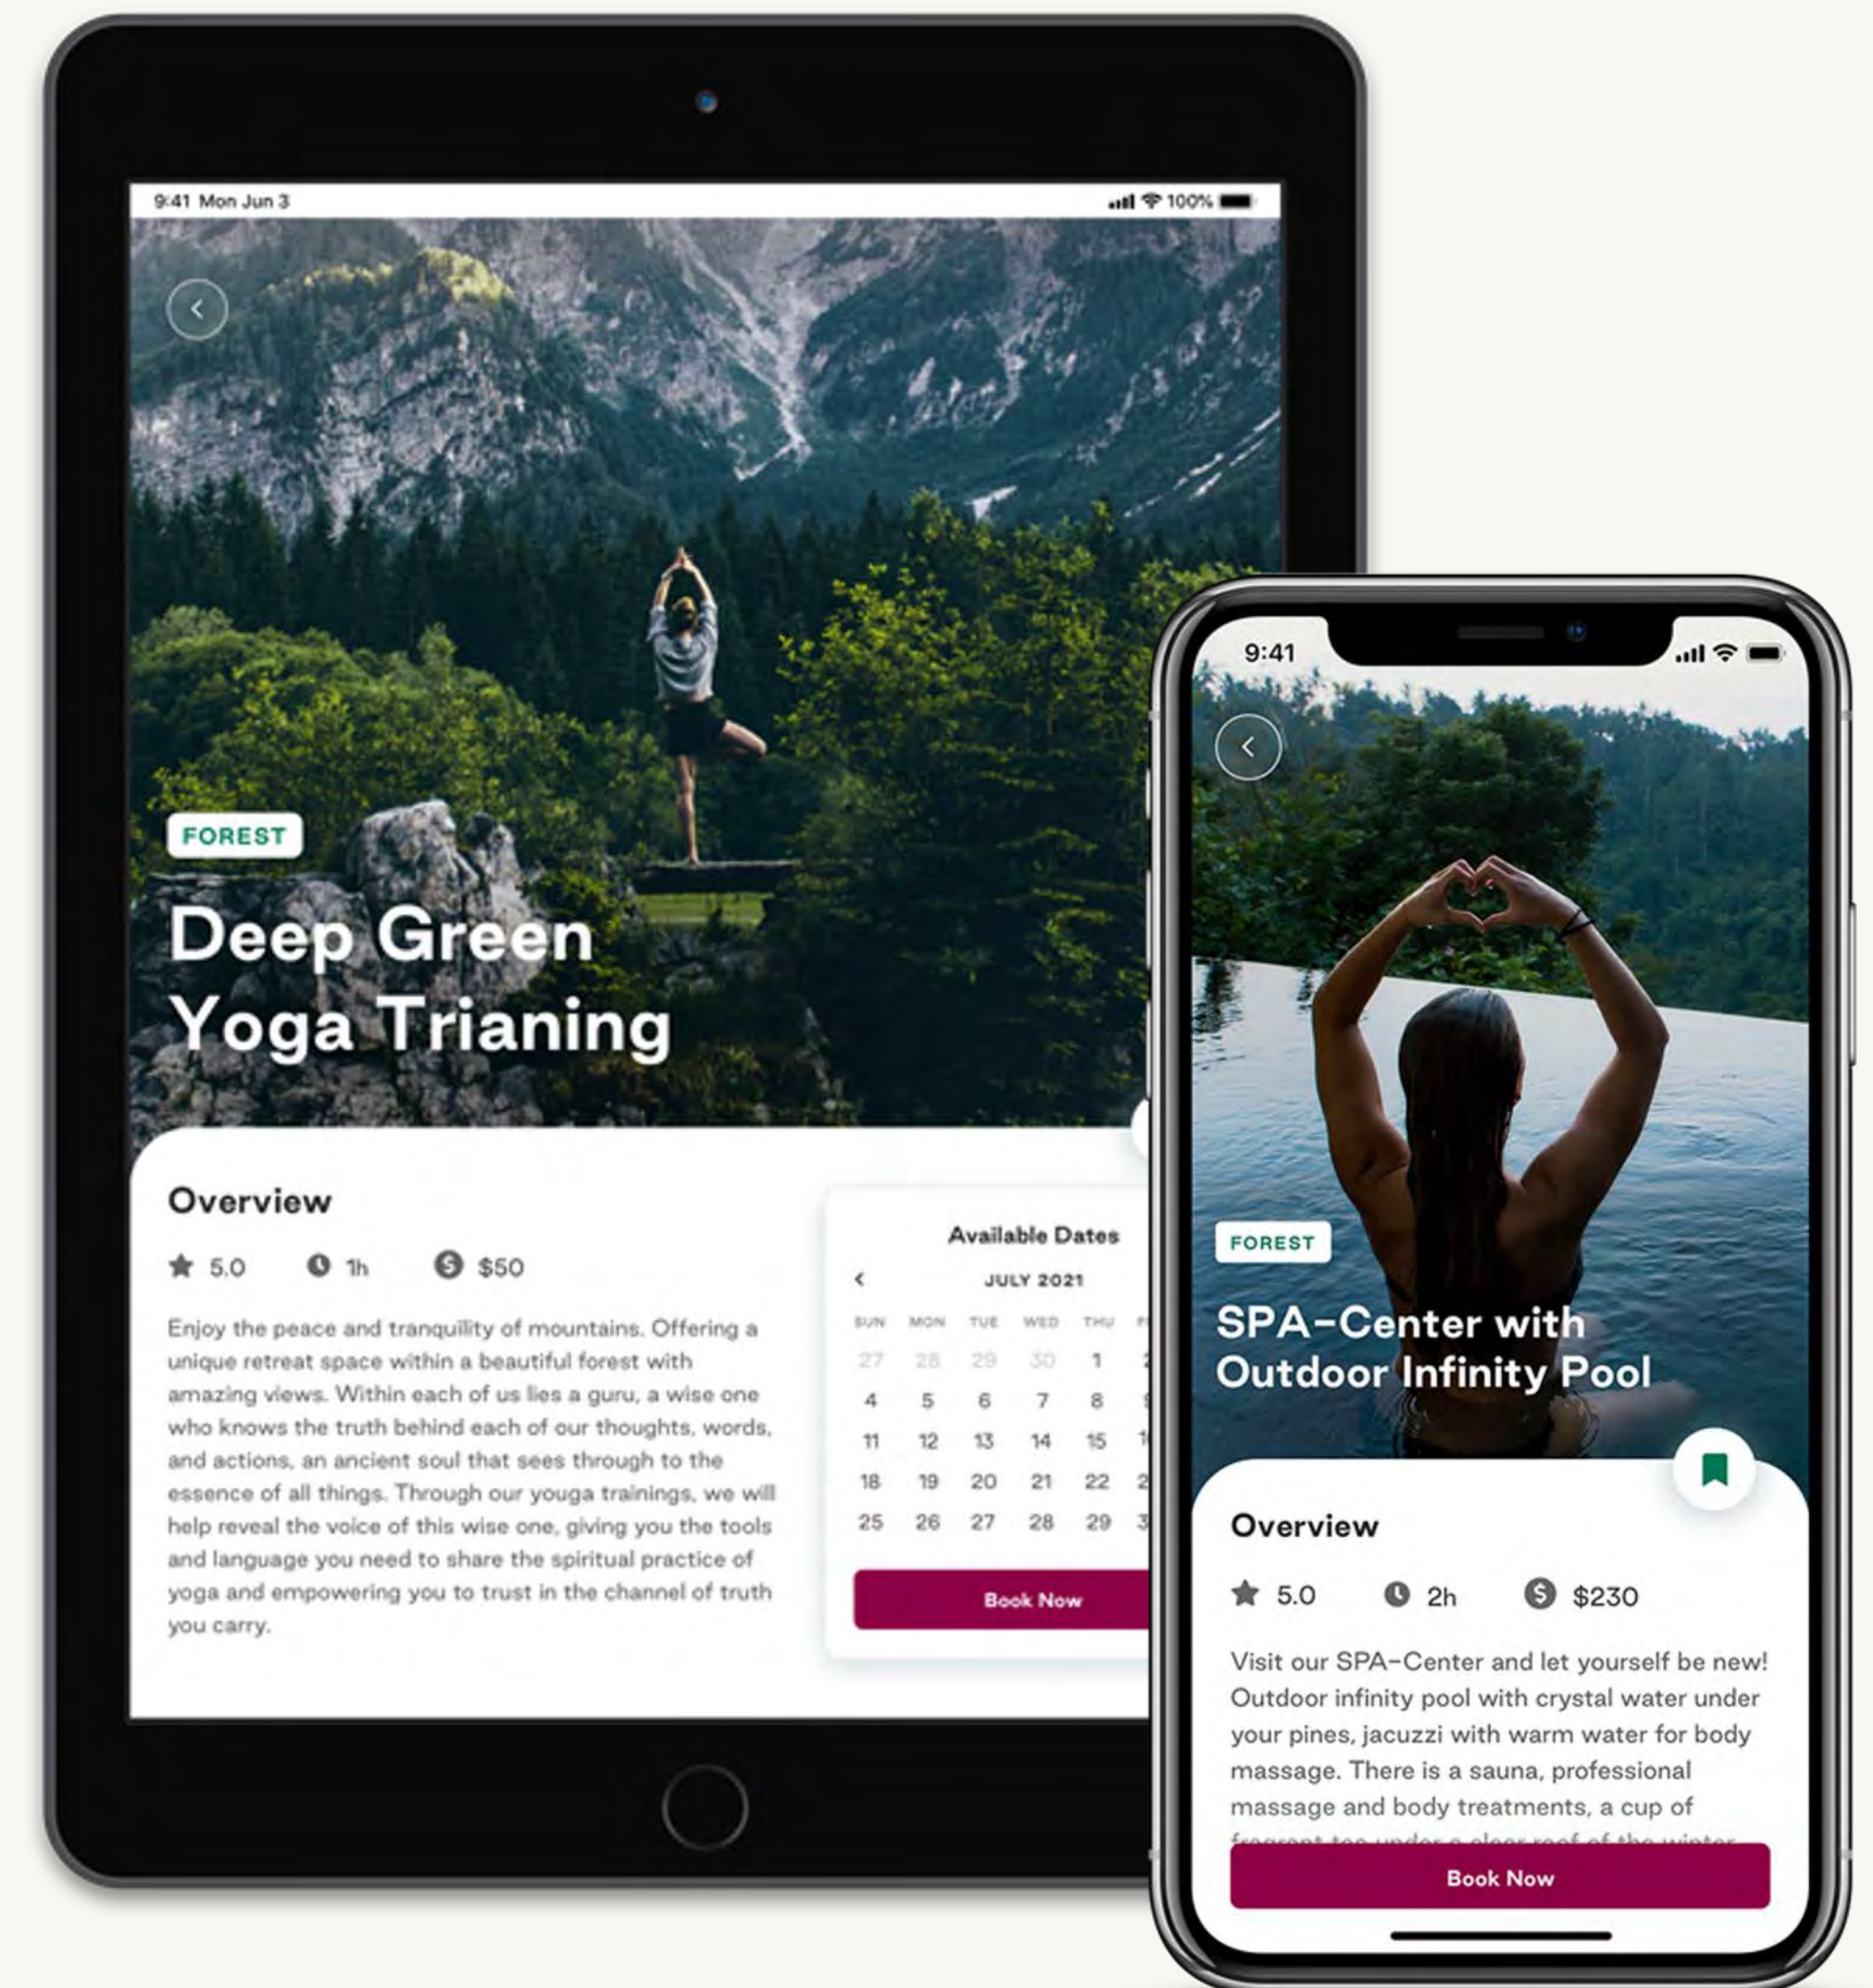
9:41 Mon Jun 3

100%

FOREST

Deep Green Yoga Trianing

Overview

5.0 1h $50

Enjoy the peace and tranquility of mountains. Offering a unique retreat space within a beautiful forest with amazing views. Within each of us lies a guru, a wise one who knows the truth behind each of our thoughts, words, and actions, an ancient soul that sees through to the essence of all things. Through our youga trainings, we will help reveal the voice of this wise one, giving you the tools and language you need to share the spiritual practice of yoga and empowering you to trust in the channel of truth you carry.

Available Dates

JULY 2021

| SUN | MON | TUE | WED | THU | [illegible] |
|---|---|---|---|---|---|
| 27 | 28 | 29 | 30 | 1 | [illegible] |
| 4 | 5 | 6 | 7 | 8 | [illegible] |
| 11 | 12 | 13 | 14 | 15 | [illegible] |
| 18 | 19 | 20 | 21 | 22 | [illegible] |
| 25 | 26 | 27 | 28 | 29 | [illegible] |

Book Now

9:41

FOREST

SPA-Center with Outdoor Infinity Pool

Overview

5.0 2h $230

Visit our SPA-Center and let yourself be new! Outdoor infinity pool with crystal water under your pines, jacuzzi with warm water for body massage. There is a sauna, professional massage and body treatments, a cup of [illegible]

Book Now